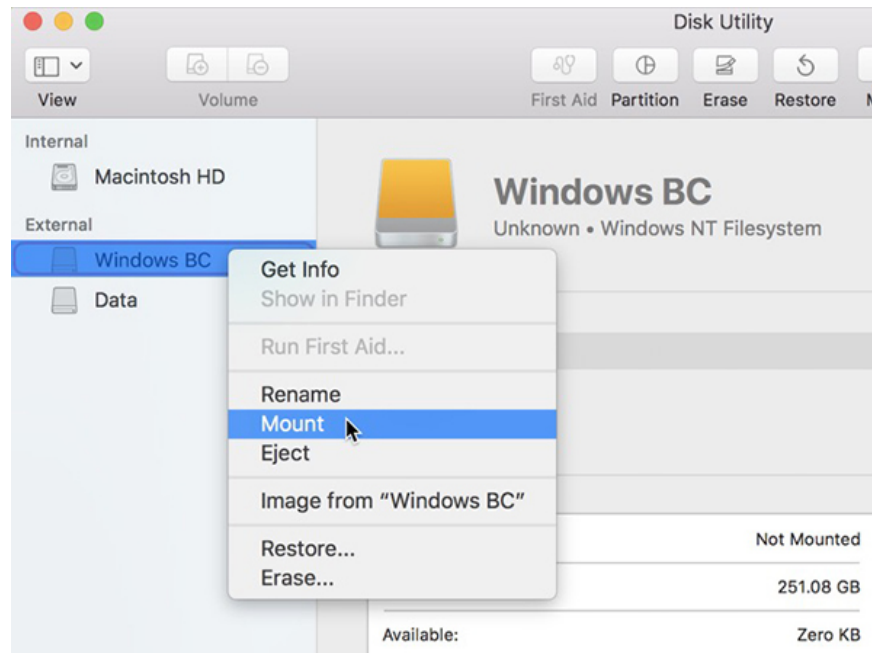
Disk Utility

View

Volume

First Aid Partition Erase Restore M

Internal

Macintosh HD

External

Windows BC

Data

Windows BC

Unknown • Windows NT Filesystem

Get Info
Show in Finder

Run First Aid...

Rename
Mount
Eject

Image from "Windows BC"

Restore...
Erase...

Not Mounted

251.08 GB

Available:

Zero KB